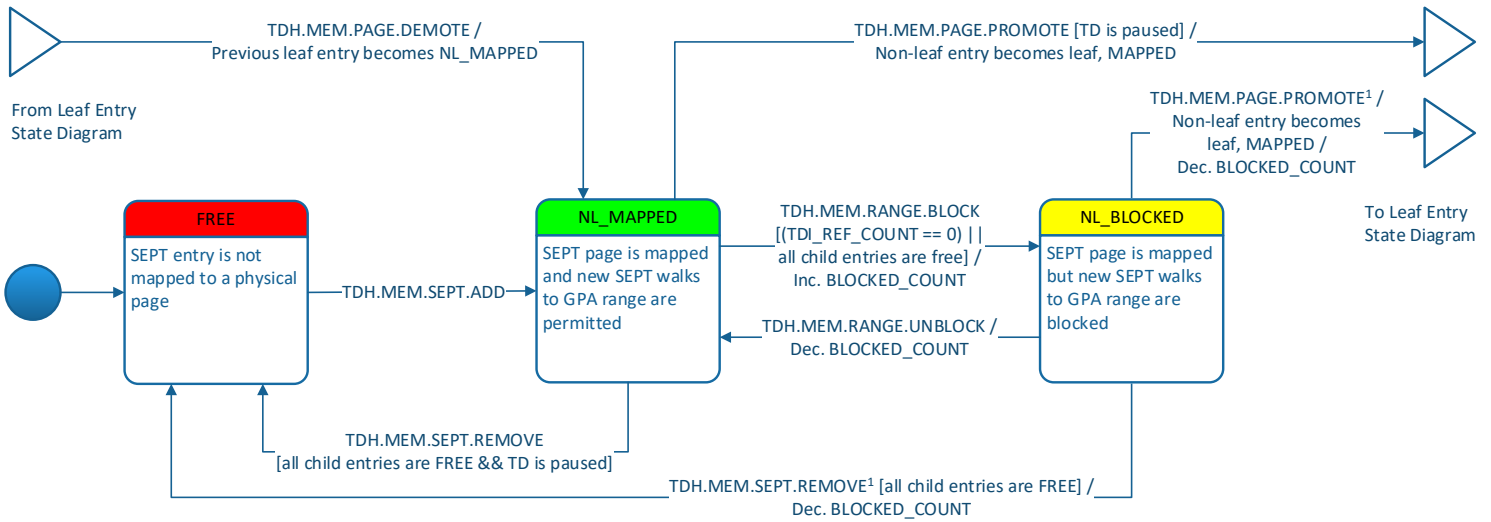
TDH.MEM.PAGE.DEMOTE /
Previous leaf entry becomes NL_MAPPED

TDH.MEM.PAGE.PROMOTE [TD is paused] /
Non-leaf entry becomes leaf, MAPPED

From Leaf Entry State Diagram

TDH.MEM.PAGE.PROMOTE$^1$ /
Non-leaf entry becomes leaf, MAPPED /
Dec. BLOCKED_COUNT

To Leaf Entry State Diagram

FREE

SEPT entry is not mapped to a physical page

TDH.MEM.SEPT.ADD

NL_MAPPED

SEPT page is mapped and new SEPT walks to GPA range are permitted

TDH.MEM.RANGE.BLOCK
[(TDI_REF_COUNT == 0) | |
all child entries are free] /
Inc. BLOCKED_COUNT

NL_BLOCKED

SEPT page is mapped but new SEPT walks to GPA range are blocked

TDH.MEM.RANGE.UNBLOCK /
Dec. BLOCKED_COUNT

TDH.MEM.SEPT.REMOVE
[all child entries are FREE && TD is paused]

TDH.MEM.SEPT.REMOVE$^1$ [all child entries are FREE] /
Dec. BLOCKED_COUNT